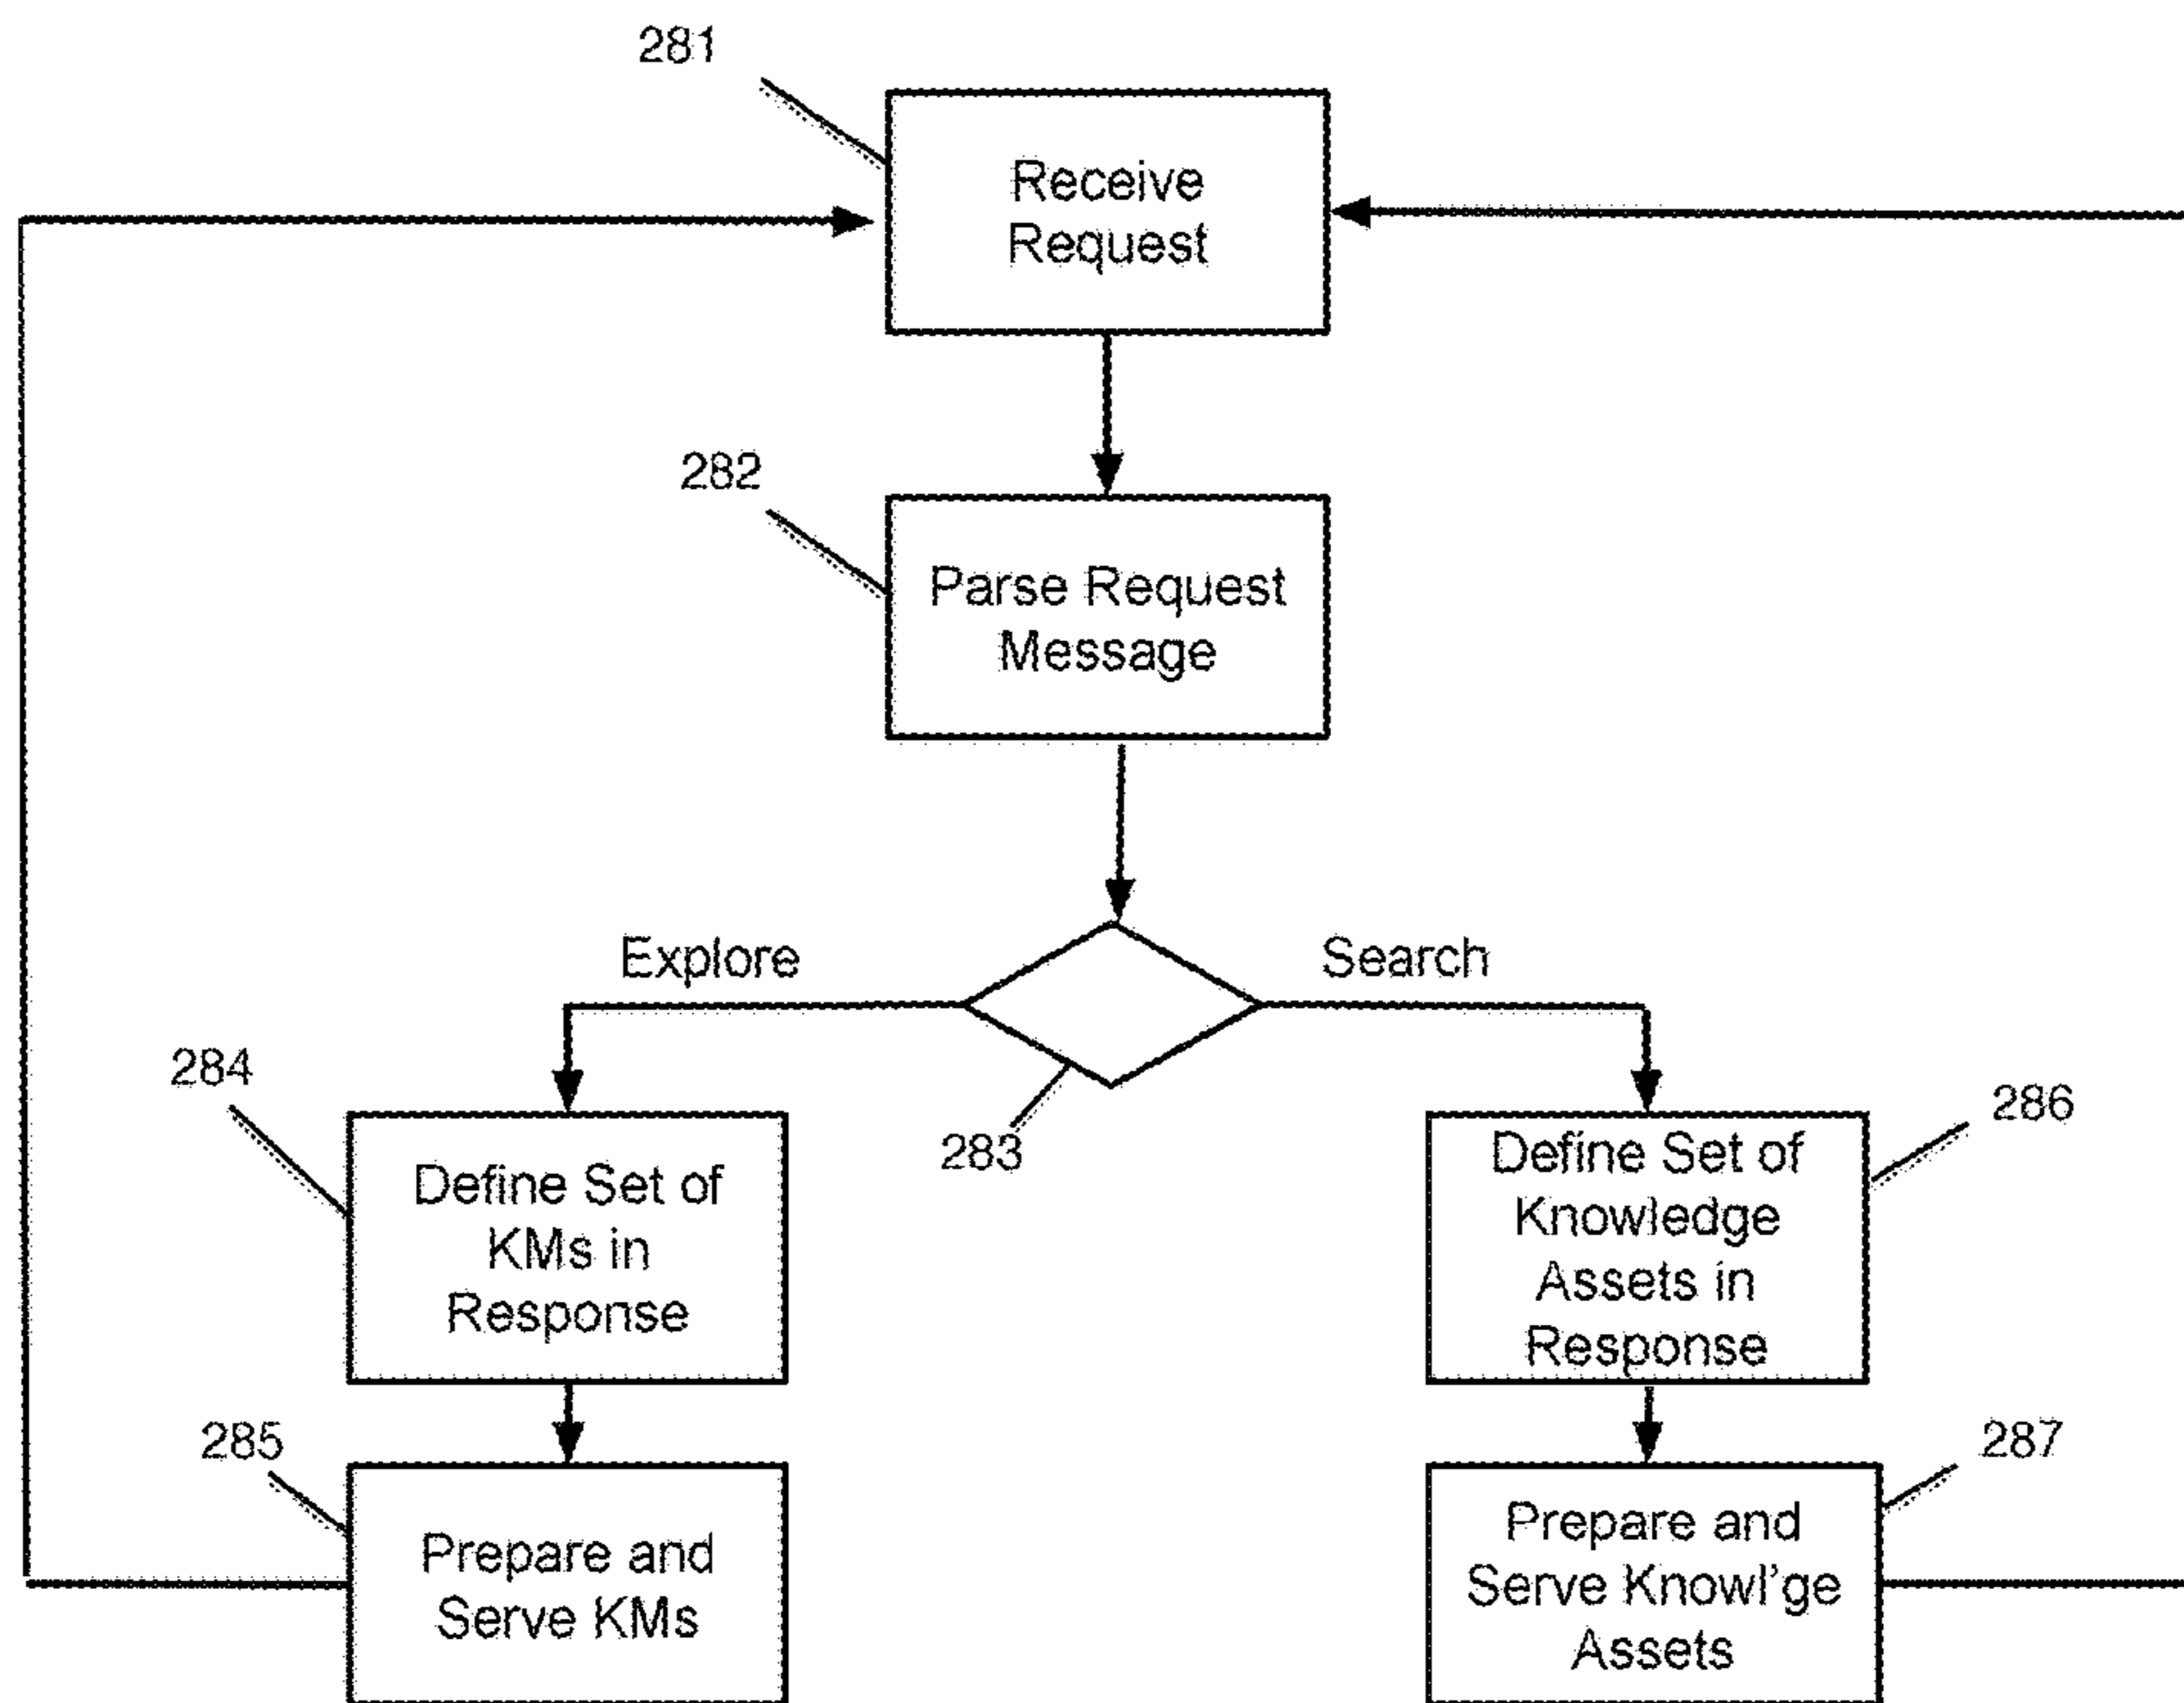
281

Receive Request

282

Parse Request Message

Explore

Search

283

284

Define Set of KMs in Response

286

Define Set of Knowledge Assets in Response

285

Prepare and Serve KMs

287

Prepare and Serve Knowl'ge Assets